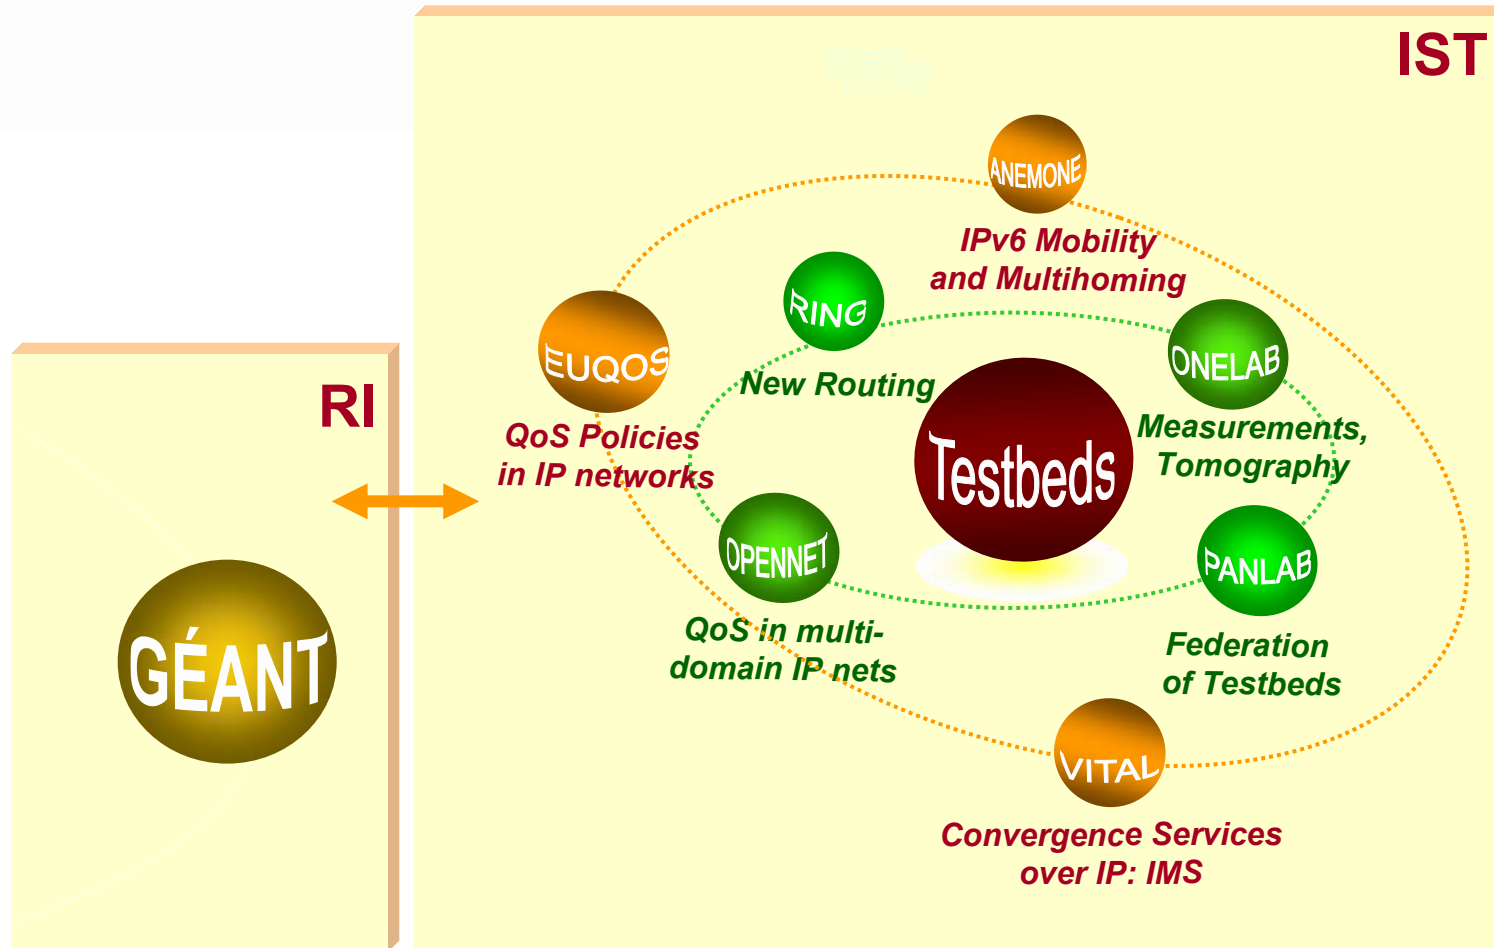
IST

ANEMONE

IPv6 Mobility and Multihoming

RING

New Routing

EUQOS

QoS Policies in IP networks

ONELAB

Measurements, Tomography

Testbeds

OPENNET

QoS in multi-domain IP nets

PANLAB

Federation of Testbeds

VITAL

Convergence Services over IP: IMS

RI

GÉANT